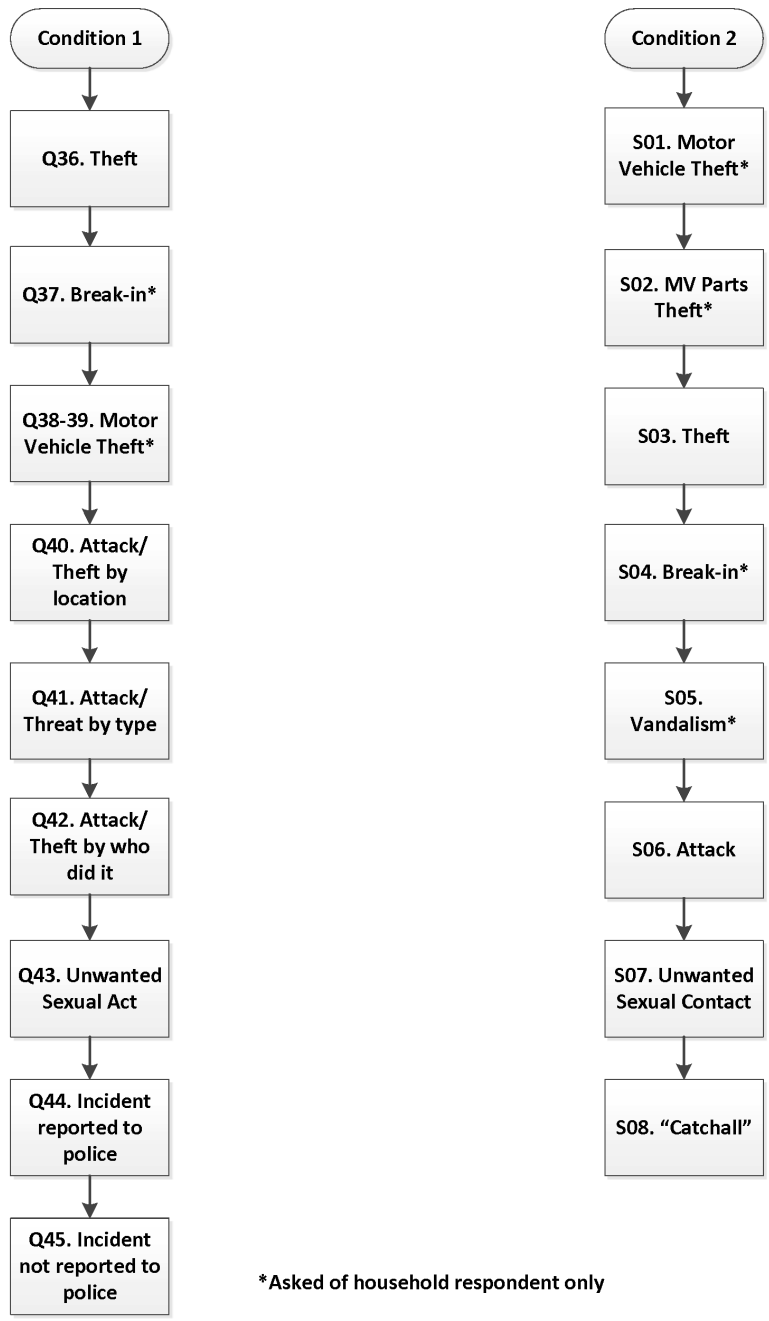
Condition 1

Q36. Theft

Q37. Break-in*

Q38-39. Motor Vehicle Theft*

Q40. Attack/ Theft by location

Q41. Attack/ Threat by type

Q42. Attack/ Theft by who did it

Q43. Unwanted Sexual Act

Q44. Incident reported to police

Q45. Incident not reported to police

Condition 2

S01. Motor Vehicle Theft*

S02. MV Parts Theft*

S03. Theft

S04. Break-in*

S05. Vandalism*

S06. Attack

S07. Unwanted Sexual Contact

S08. "Catchall"

*Asked of household respondent only